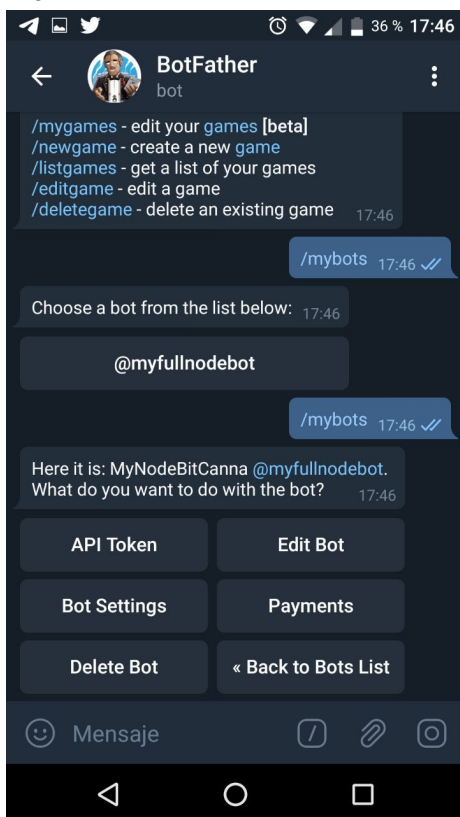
36 % 17:46

BotFather
bot

/mygames - edit your games [beta]
/newgame - create a new game
/listgames - get a list of your games
/editgame - edit a game
/deletegame - delete an existing game 17:46

/mybots 17:46

Choose a bot from the list below: 17:46

@myfullnodebot

/mybots 17:46

Here it is: MyNodeBitCanna @myfullnodebot. What do you want to do with the bot? 17:46

API Token

Edit Bot

Bot Settings

Payments

Delete Bot

« Back to Bots List

Mensaje